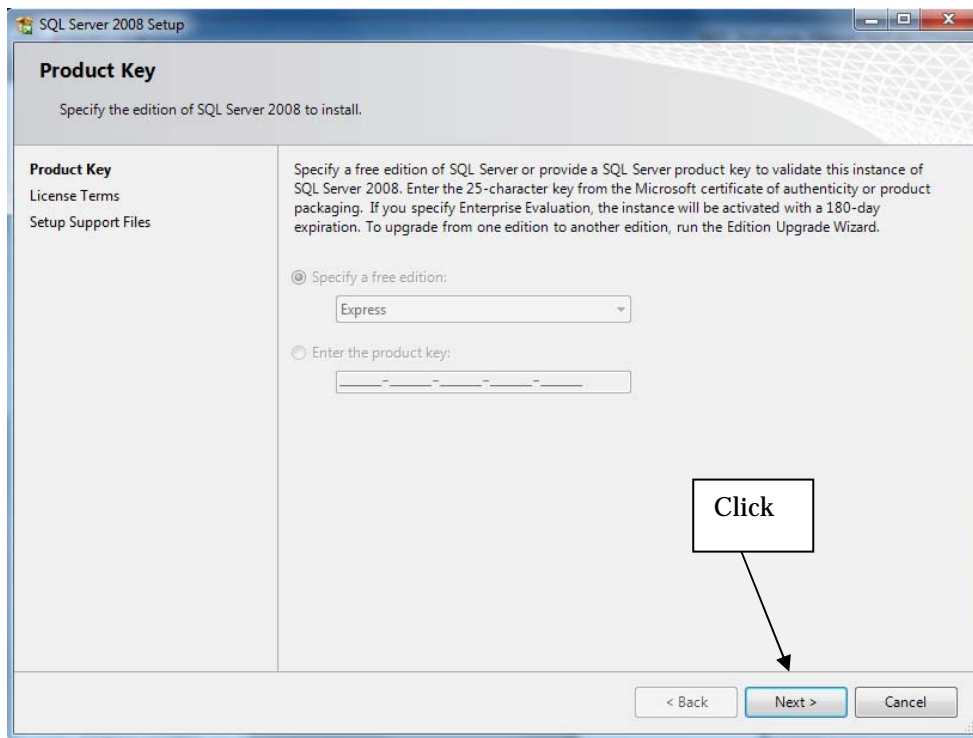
SQL Server 2008 Setup

Product Key

Specify the edition of SQL Server 2008 to install.

Product Key
License Terms
Setup Support Files

Specify a free edition of SQL Server or provide a SQL Server product key to validate this instance of SQL Server 2008. Enter the 25-character key from the Microsoft certificate of authenticity or product packaging. If you specify Enterprise Evaluation, the instance will be activated with a 180-day expiration. To upgrade from one edition to another edition, run the Edition Upgrade Wizard.

Specify a free edition:

Express

Enter the product key:

_____-_____-_____-_____-_____

Click

< Back

Next >

Cancel